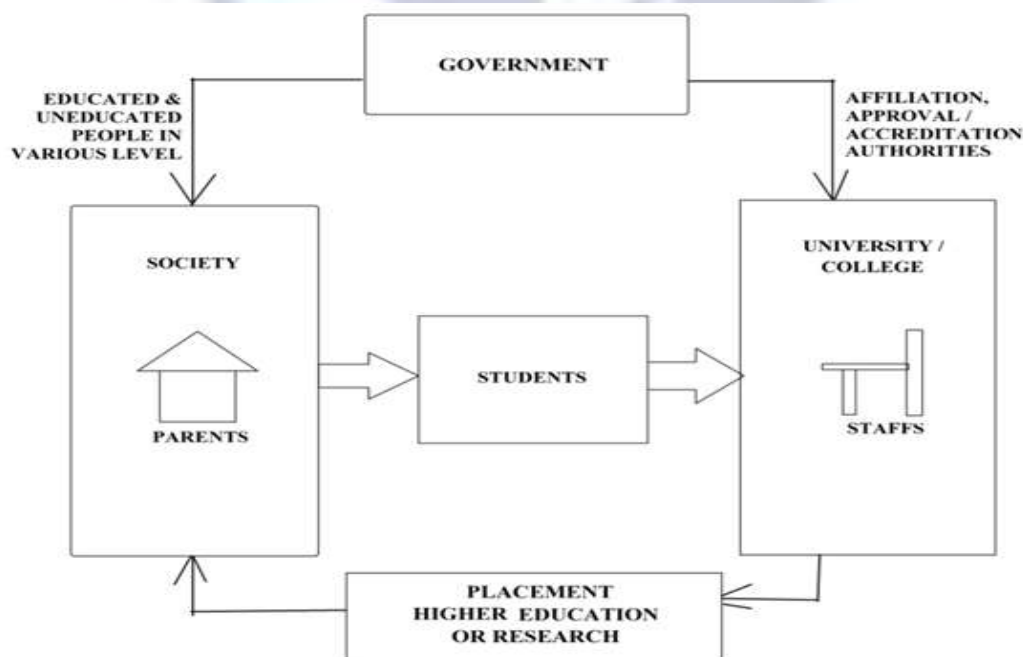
GOVERNMENT

EDUCATED & UNEDUCATED PEOPLE IN VARIOUS LEVEL

AFFILIATION, APPROVAL / ACCREDITATION AUTHORITIES

SOCIETY

PARENTS

STUDENTS

UNIVERSITY / COLLEGE

STAFFS

PLACEMENT
HIGHER EDUCATION
OR RESEARCH